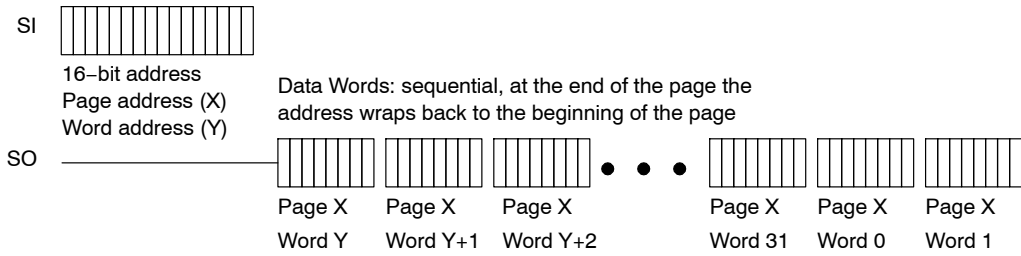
SI

16−bit address
Page address (X)
Word address (Y)

Data Words: sequential, at the end of the page the address wraps back to the beginning of the page

SO

Page X
Word Y

Page X
Word Y+1

Page X
Word Y+2

Page X
Word 31

Page X
Word 0

Page X
Word 1